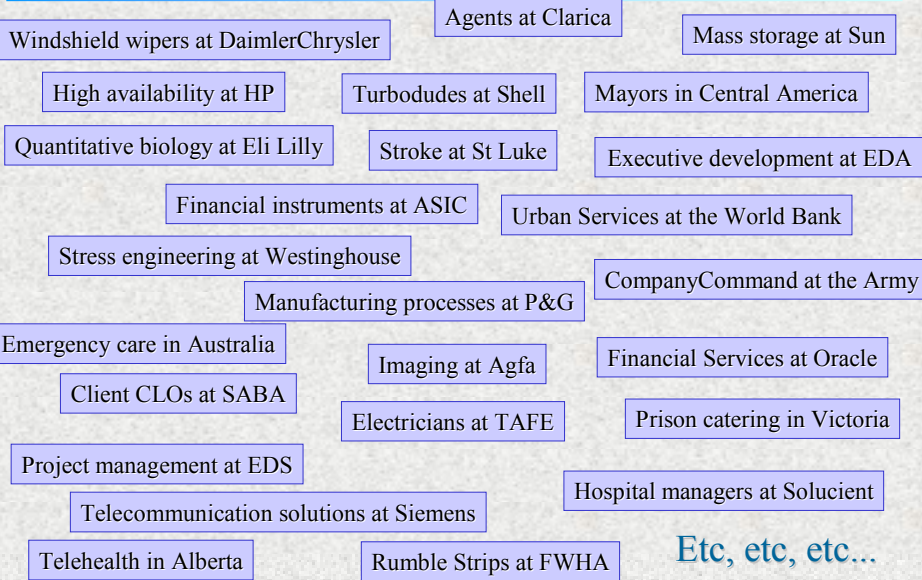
Agents at Clarica

Windshield wipers at DaimlerChrysler

Mass storage at Sun

High availability at HP

Turbodudes at Shell

Mayors in Central America

Quantitative biology at Eli Lilly

Stroke at St Luke

Executive development at EDA

Financial instruments at ASIC

Urban Services at the World Bank

Stress engineering at Westinghouse

CompanyCommand at the Army

Manufacturing processes at P&G

Emergency care in Australia

Imaging at Agfa

Financial Services at Oracle

Client CLOs at SABA

Electricians at TAFE

Prison catering in Victoria

Project management at EDS

Hospital managers at Solucient

Telecommunication solutions at Siemens

Telehealth in Alberta

Rumble Strips at FWHA

Etc, etc, etc...